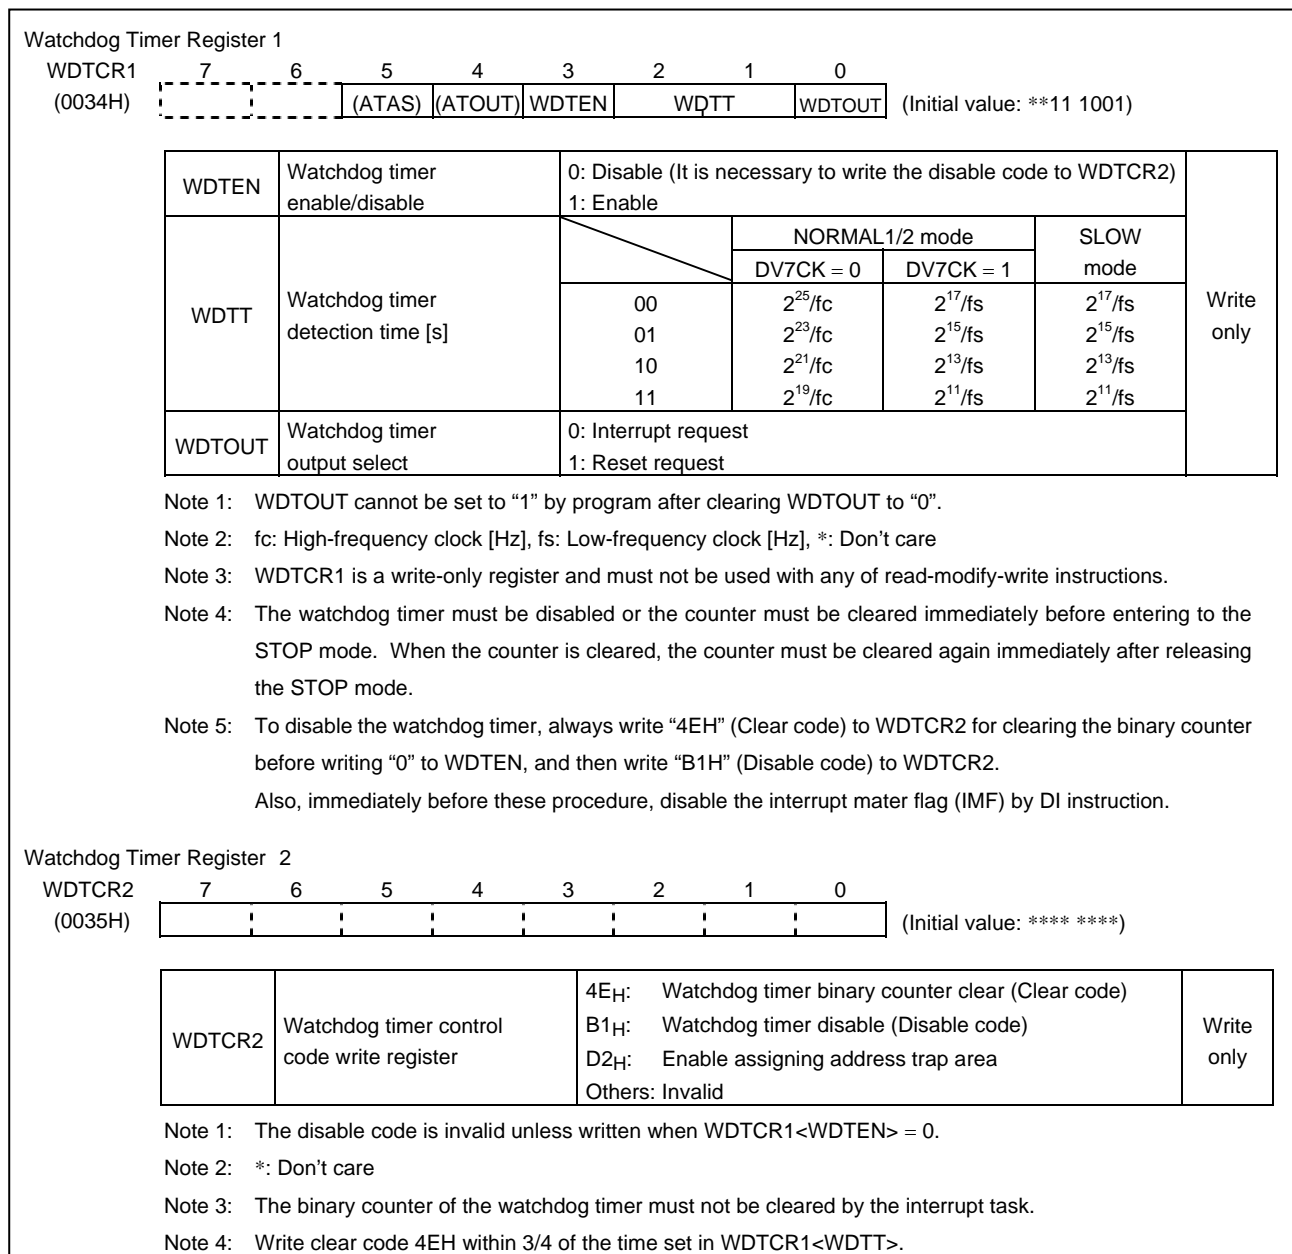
Watchdog Timer Register 1

| WDTCR1 | 7 | 6 | 5 | 4 | 3 | 2 | 1 | 0 | |
|---|---|---|---|---|---|---|---|---|---|
| (0034H) | | | (ATAS) | (ATOUT) | WDTEN | WDTT | | WDTOUT | (Initial value: **11 1001) |

| WDTEN | Watchdog timer enable/disable | 0: Disable (It is necessary to write the disable code to WDTCR2) 1: Enable | | | | Write only |
|---|---|---|---|---|---|---|
| WDTT | Watchdog timer detection time [s] | | NORMAL1/2 mode DV7CK = 0 | NORMAL1/2 mode DV7CK = 1 | SLOW mode | |
| | | 00 | $2^{25}$/fc | $2^{17}$/fs | $2^{17}$/fs | |
| | | 01 | $2^{23}$/fc | $2^{15}$/fs | $2^{15}$/fs | |
| | | 10 | $2^{21}$/fc | $2^{13}$/fs | $2^{13}$/fs | |
| | | 11 | $2^{19}$/fc | $2^{11}$/fs | $2^{11}$/fs | |
| WDTOUT | Watchdog timer output select | 0: Interrupt request 1: Reset request | | | | |

Note 1: WDTOUT cannot be set to "1" by program after clearing WDTOUT to "0".

Note 2: fc: High-frequency clock [Hz], fs: Low-frequency clock [Hz], *: Don't care

Note 3: WDTCR1 is a write-only register and must not be used with any of read-modify-write instructions.

Note 4: The watchdog timer must be disabled or the counter must be cleared immediately before entering to the STOP mode. When the counter is cleared, the counter must be cleared again immediately after releasing the STOP mode.

Note 5: To disable the watchdog timer, always write "4EH" (Clear code) to WDTCR2 for clearing the binary counter before writing "0" to WDTEN, and then write "B1H" (Disable code) to WDTCR2.
Also, immediately before these procedure, disable the interrupt mater flag (IMF) by DI instruction.

Watchdog Timer Register 2

| WDTCR2 | 7 | 6 | 5 | 4 | 3 | 2 | 1 | 0 | |
|---|---|---|---|---|---|---|---|---|---|
| (0035H) | | | | | | | | | (Initial value: **** ****) |

| WDTCR2 | Watchdog timer control code write register | $4E_H$: Watchdog timer binary counter clear (Clear code) $B1_H$: Watchdog timer disable (Disable code) $D2_H$: Enable assigning address trap area Others: Invalid | Write only |
|---|---|---|---|

Note 1: The disable code is invalid unless written when WDTCR1<WDTEN> = 0.

Note 2: *: Don't care

Note 3: The binary counter of the watchdog timer must not be cleared by the interrupt task.

Note 4: Write clear code 4EH within 3/4 of the time set in WDTCR1<WDTT>.